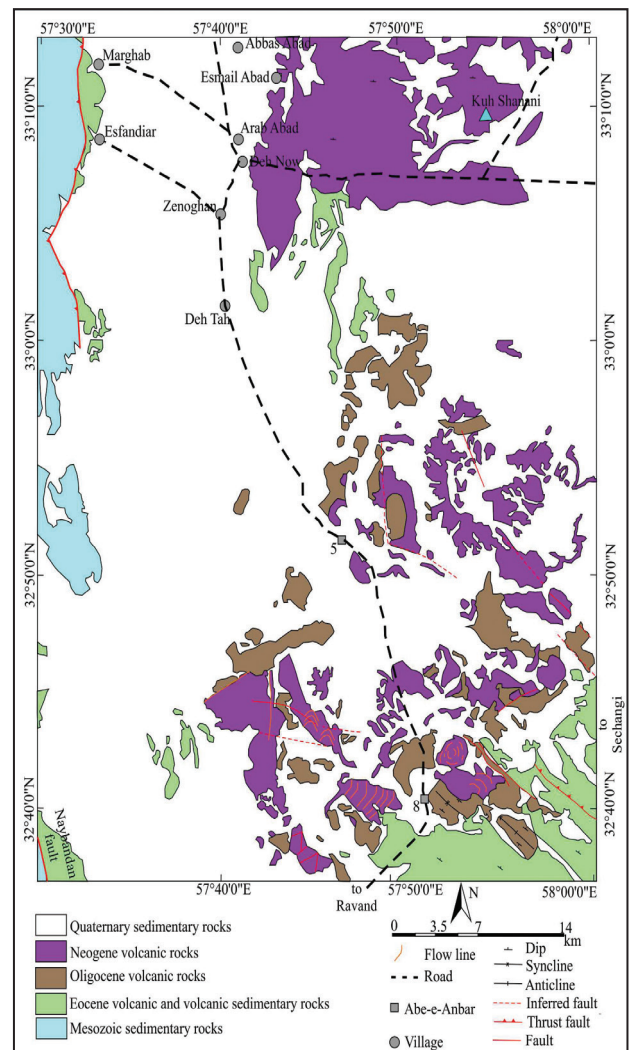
57°30'0"E
57°40'0"E
57°50'0"E
58°0'0"E

33°10'0"N
33°0'0"N
32°50'0"N
32°40'0"N

33°10'0"N
33°0'0"N
32°50'0"N
32°40'0"N

Marghab
Abbas Abad
Esmail Abad
Kuh Shanani
Esfandiar
Arab Abad
Deh Now
Zenoghan
Deh Tah
5
8
Naybandan fault
to Sechangi
to Ravand

57°40'0"E
57°50'0"E
58°00'0"E

Quaternary sedimentary rocks
Neogene volcanic rocks
Oligocene volcanic rocks
Eocene volcanic and volcanic sedimentary rocks
Mesozoic sedimentary rocks

N
0 3.5 7 14 km

Flow line
Road
Abe-e-Anbar
Village
Dip
Syncline
Anticline
Inferred fault
Thrust fault
Fault